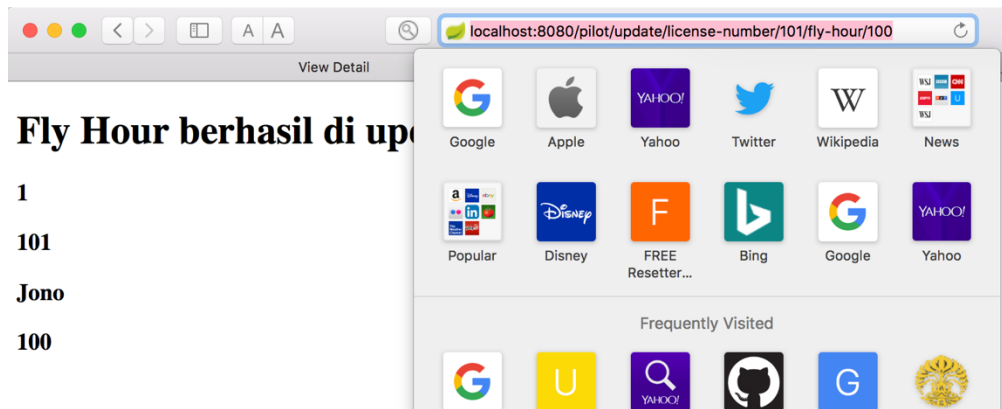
A A

localhost:8080/pilot/update/license-number/101/fly-hour/100

View Detail

Fly Hour berhasil di upd

1

101

Jono

100

YAHOO!

Google

Apple

Yahoo

Twitter

W

Wikipedia

News

Disney

F

Popular

Disney

FREE Resetter...

Bing

Google

YAHOO!

Yahoo

Frequently Visited

U

YAHOO!

G